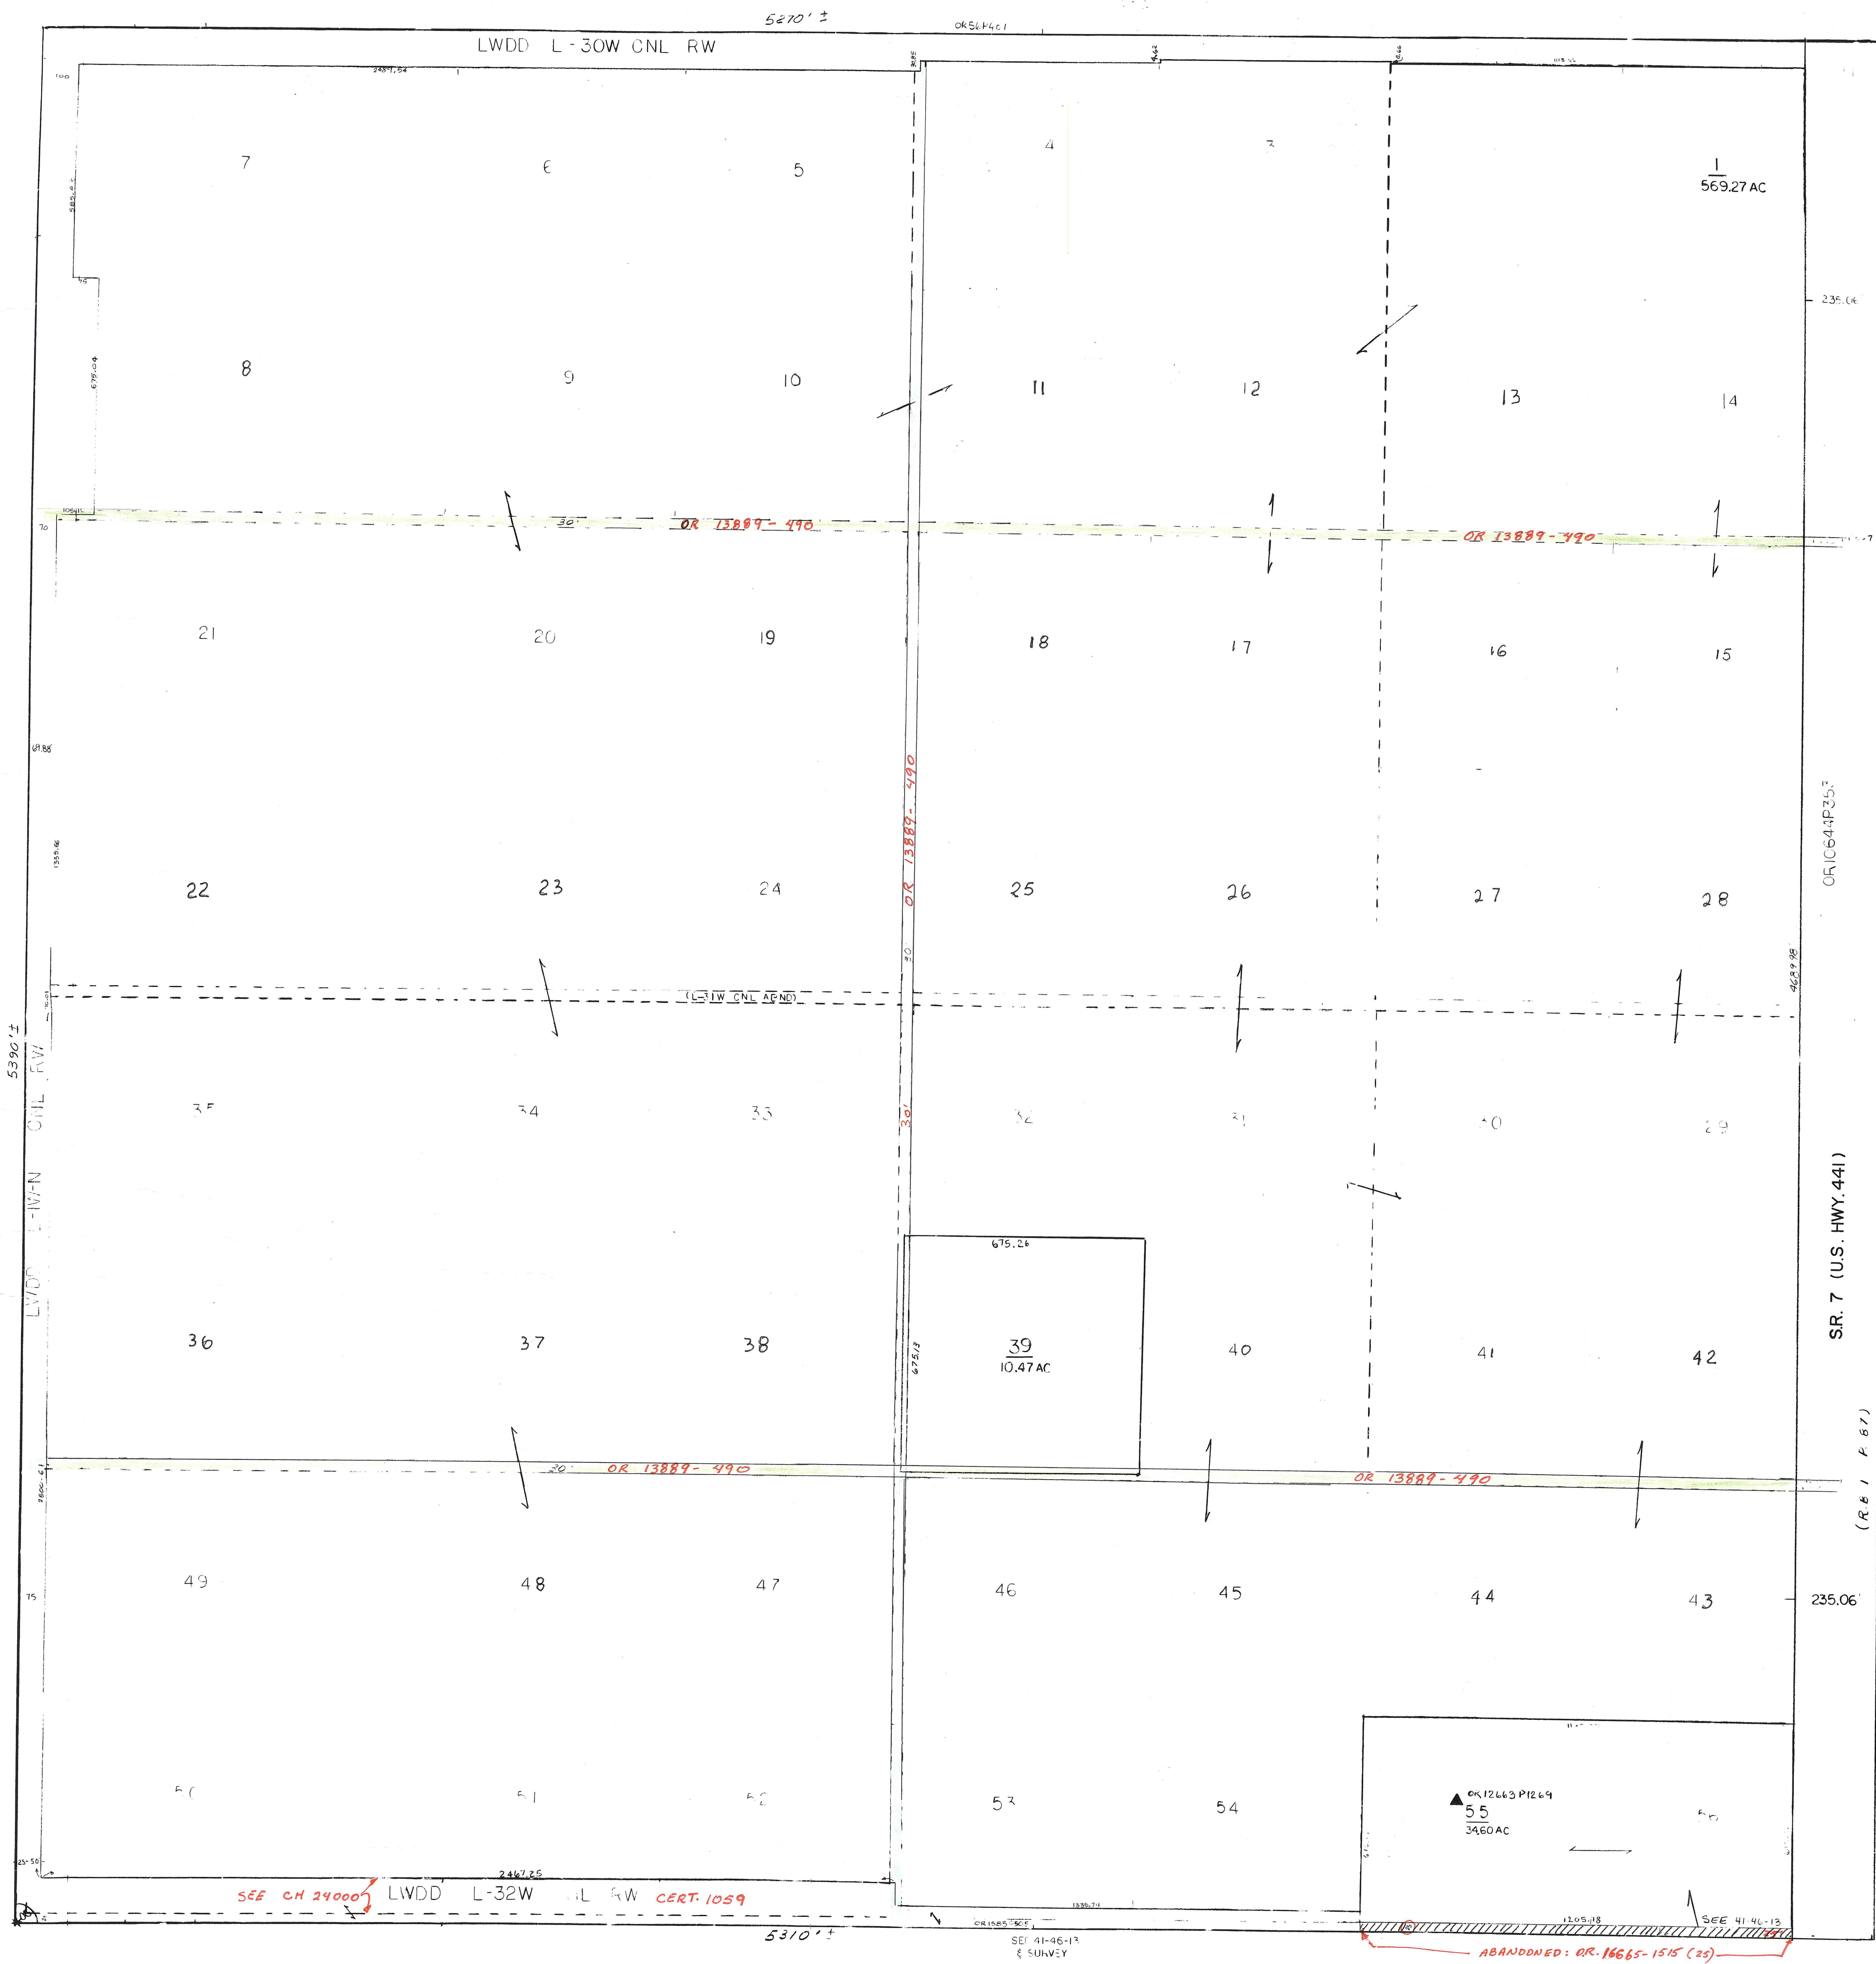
5270' ±
OR56P401
LWDD L-30W CNL RW
2489.54
7
6
5
4
3
1
569.27 AC
235.06
8
9
10
11
12
13
14
30'
OR 13889-490
OR 13889-490
21
20
19
18
17
16
15
OR 13889-490
OR1C644P257
22
23
24
25
26
27
28
(L-31W CNL ABND)
5390' ±
LWDD L-1W-N CNL RW
35
34
33
32
31
30
29
30'
675.26
36
37
38
39
10.47 AC
675.13
40
41
42
SR. 7 (U.S. HWY. 441)
(R.B 1 P 87)
30'
OR 13889-490
OR 13889-490
49
48
47
46
45
44
43
235.06'
50
51
52
53
54
OR12663 P1269
55
34.60 AC
56
2467.25
SEE CH 24000
LWDD L-32W CNL RW
CERT. 1059
1205.18
SEE 41-46-13
5310' ±
SEE 41-46-13
& SURVEY
ABANDONED: OR. 16665-1515 (25)